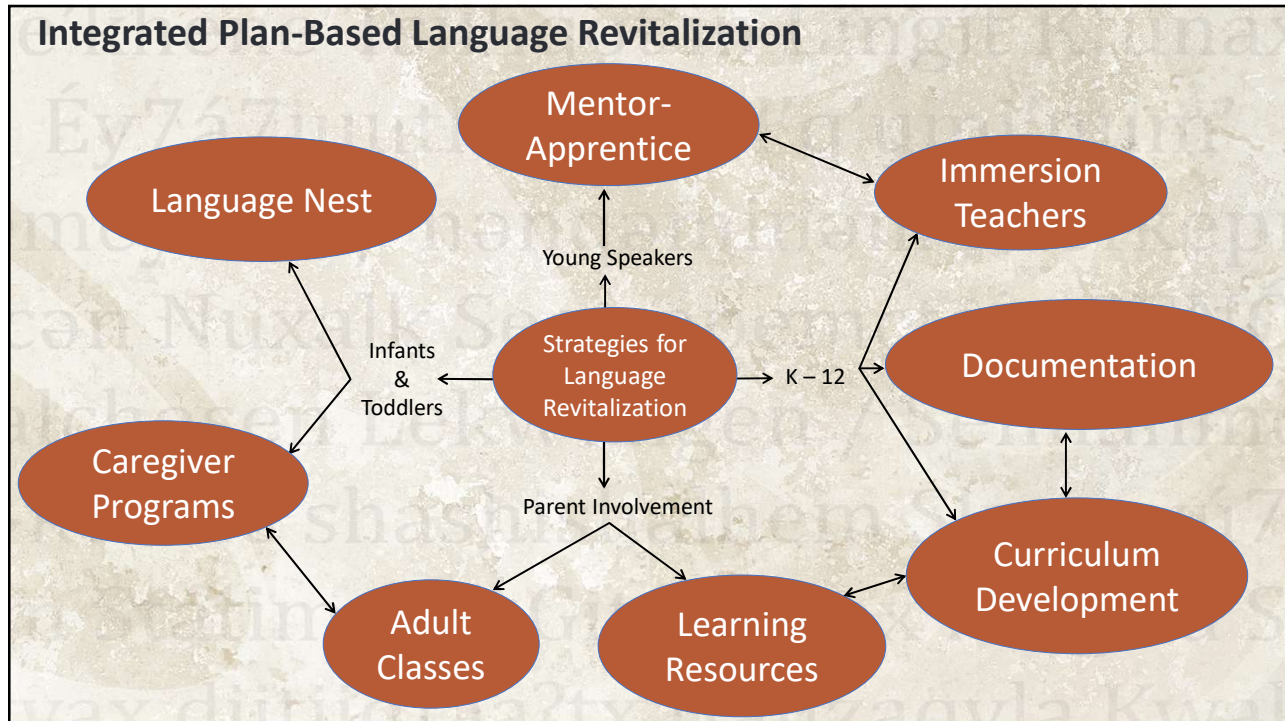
Integrated Plan-Based Language Revitalization

Mentor-Apprentice

Language Nest

Immersion Teachers

Young Speakers

Strategies for Language Revitalization

Infants & Toddlers

K – 12

Documentation

Caregiver Programs

Parent Involvement

Curriculum Development

Adult Classes

Learning Resources